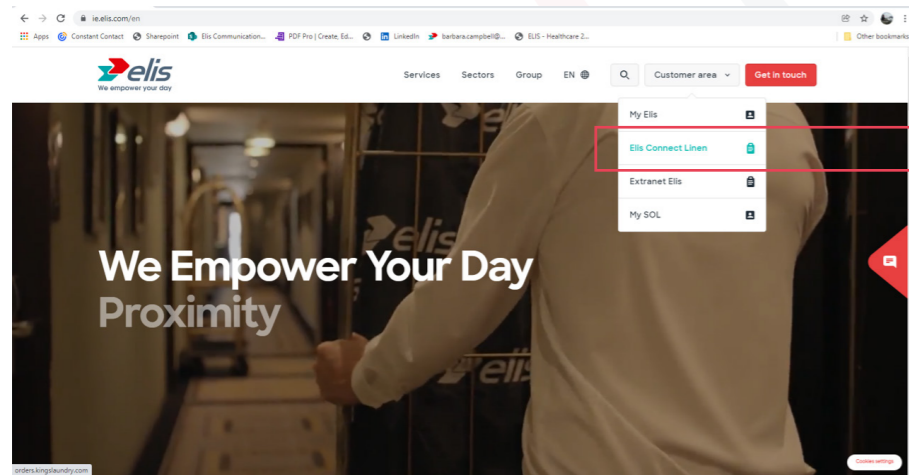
ie.elis.com/en

Apps Constant Contact Sharepoint Elis Communication... PDF Pro | Create, Ed... LinkedIn barbara.campbell@... ELIS - Healthcare 2... Other bookmarks

elis
We empower your day

Services Sectors Group EN Customer area Get in touch

My Elis
Elis Connect Linen
Extranet Elis
My SOL

We Empower Your Day
Proximity

elis
elis

orders.kingslaundry.com

Cookies settings